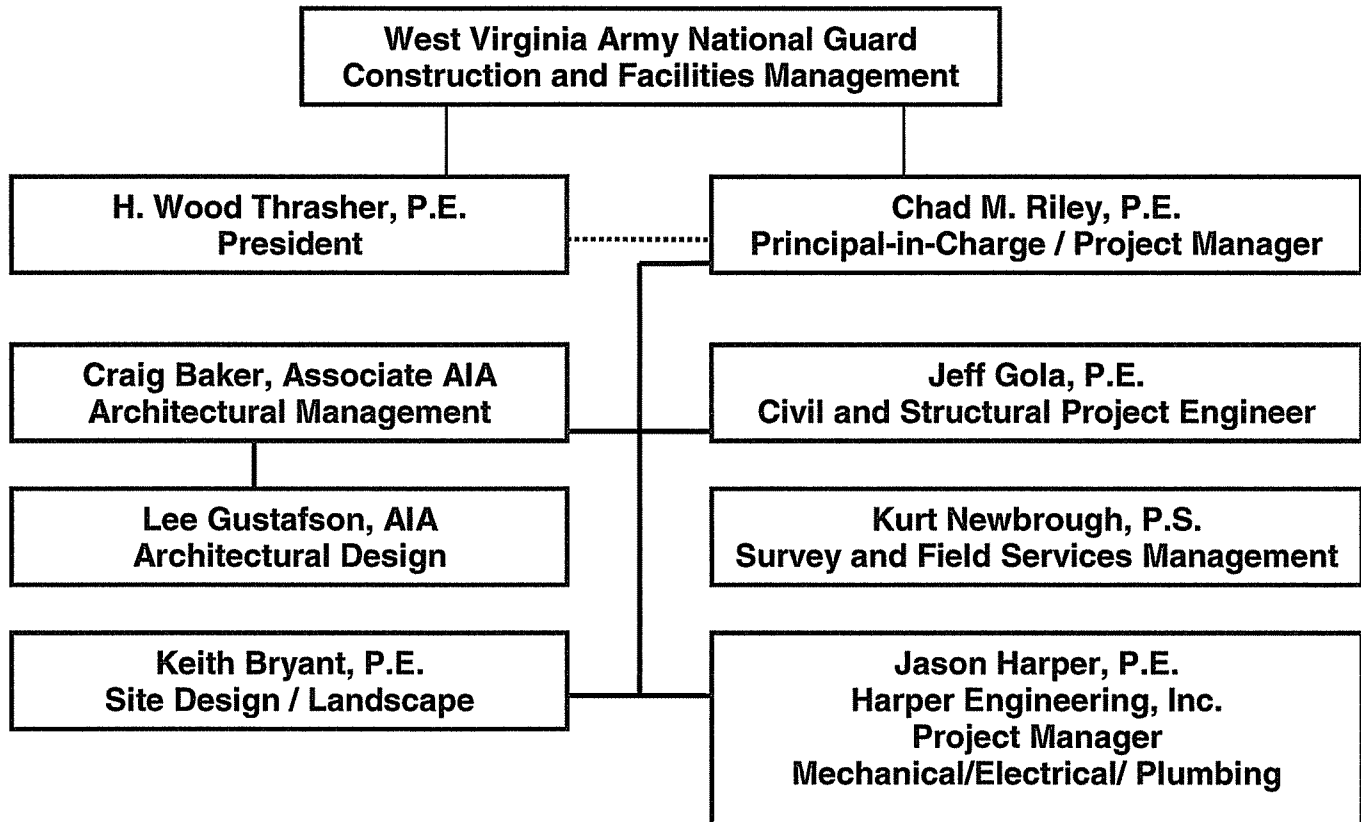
West Virginia Army National Guard
Construction and Facilities Management

H. Wood Thrasher, P.E.
President

Chad M. Riley, P.E.
Principal-in-Charge / Project Manager

Craig Baker, Associate AIA
Architectural Management

Jeff Gola, P.E.
Civil and Structural Project Engineer

Lee Gustafson, AIA
Architectural Design

Kurt Newbrough, P.S.
Survey and Field Services Management

Keith Bryant, P.E.
Site Design / Landscape

Jason Harper, P.E.
Harper Engineering, Inc.
Project Manager
Mechanical/Electrical/ Plumbing